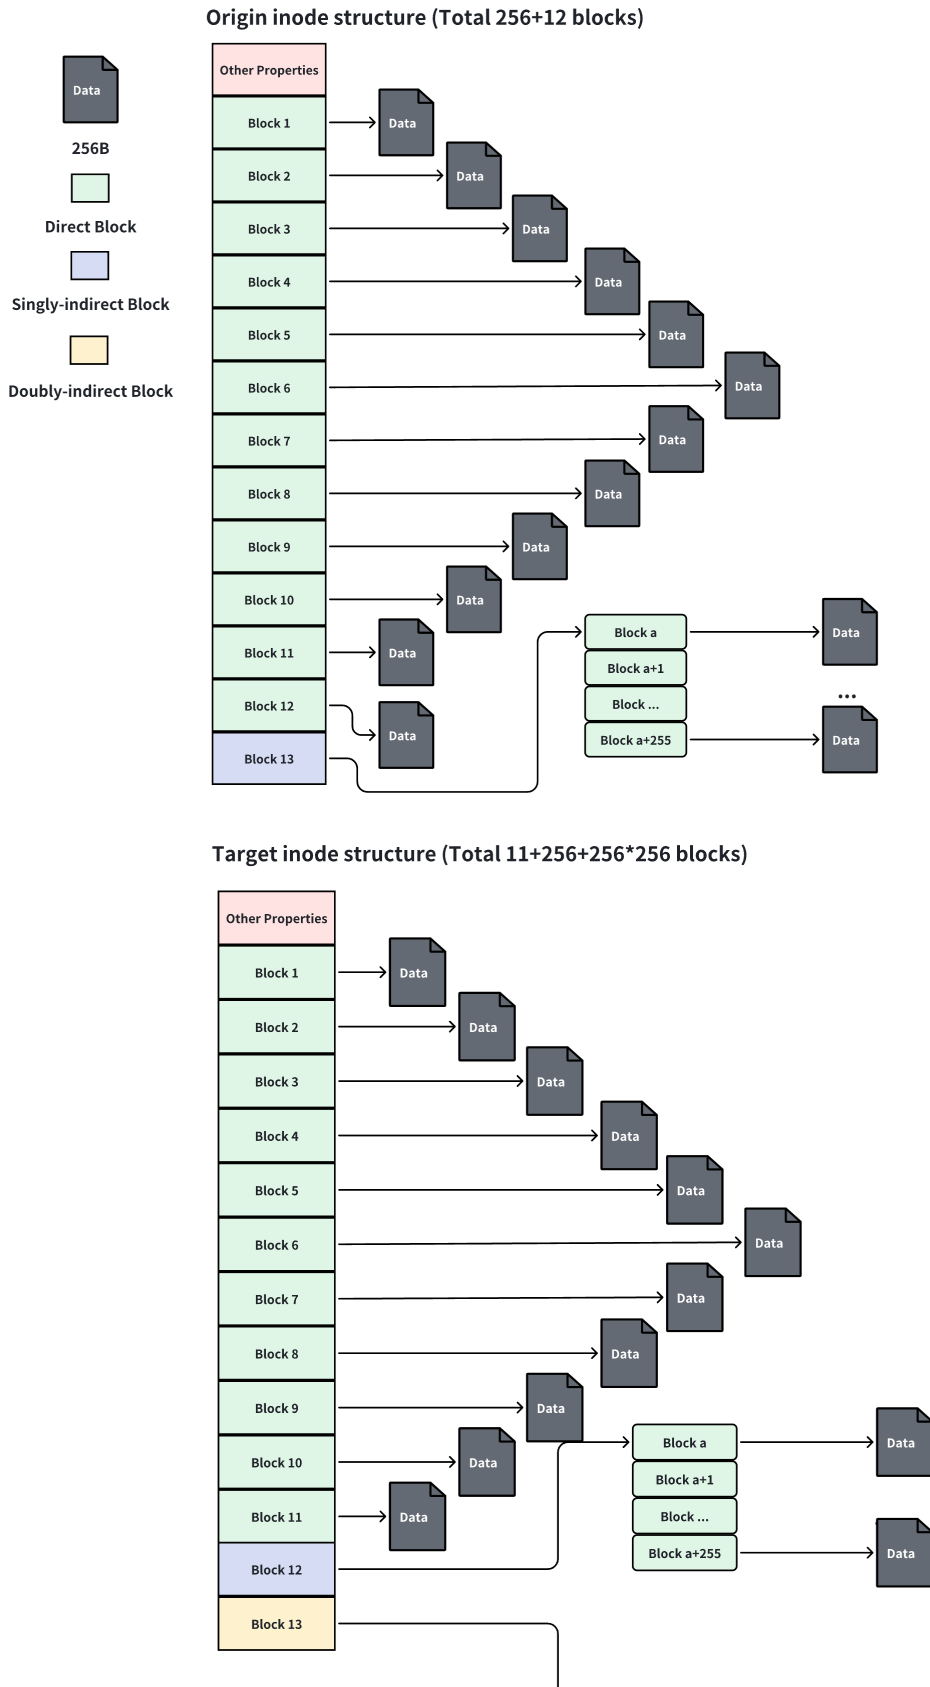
Data

256B

Direct Block

Singly-indirect Block

Doubly-indirect Block

Origin inode structure (Total 256+12 blocks)

Other Properties
Block 1
Block 2
Block 3
Block 4
Block 5
Block 6
Block 7
Block 8
Block 9
Block 10
Block 11
Block 12
Block 13

Data
Data
Data
Data
Data
Data
Data
Data
Data
Data
Data
Data

Block a
Block a+1
Block ...
Block a+255

Data
...
Data

Target inode structure (Total 11+256+256*256 blocks)

Other Properties
Block 1
Block 2
Block 3
Block 4
Block 5
Block 6
Block 7
Block 8
Block 9
Block 10
Block 11
Block 12
Block 13

Data
Data
Data
Data
Data
Data
Data
Data
Data
Data
Data

Block a
Block a+1
Block ...
Block a+255

Data
Data